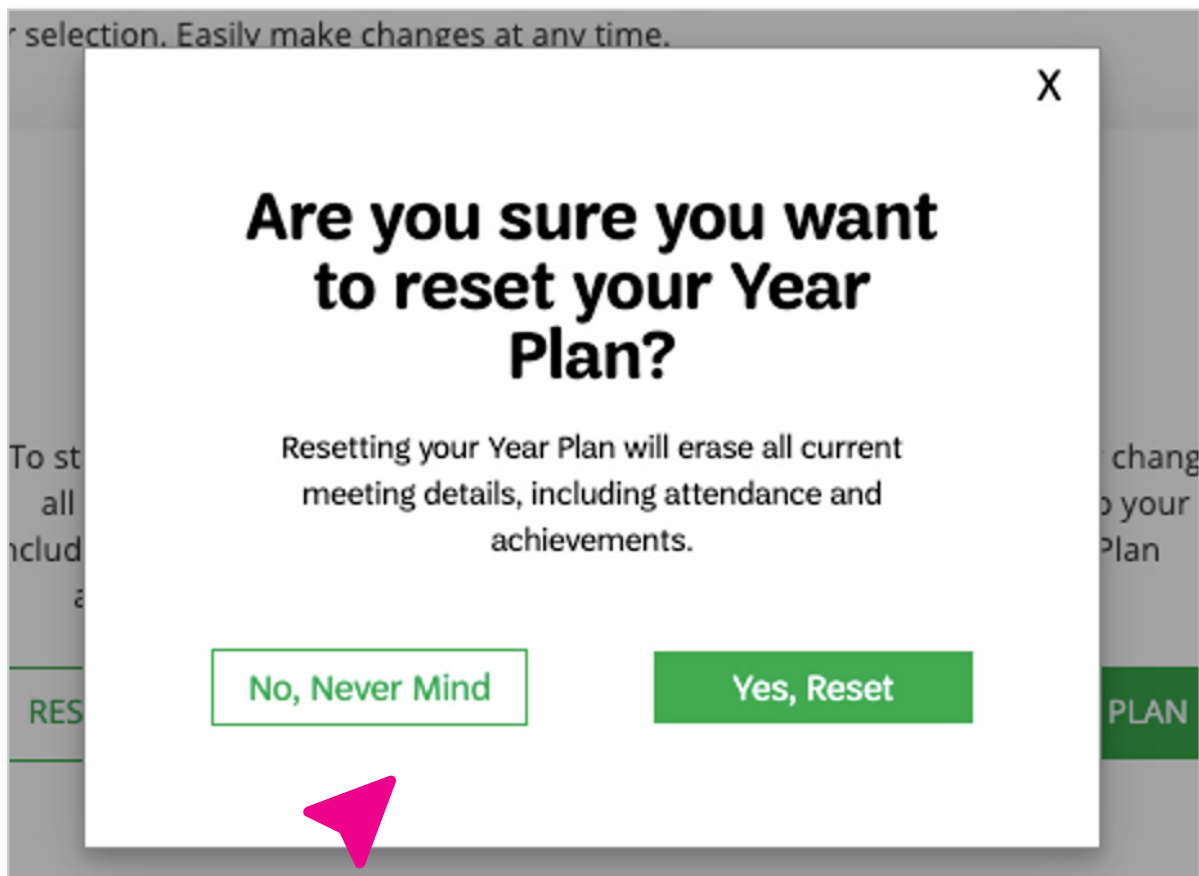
r selection. Easily make changes at any time.

To st
all
nclud
a

r chang
o your
Plan

RES

PLAN

X

Are you sure you want to reset your Year Plan?

Resetting your Year Plan will erase all current meeting details, including attendance and achievements.

No, Never Mind

Yes, Reset